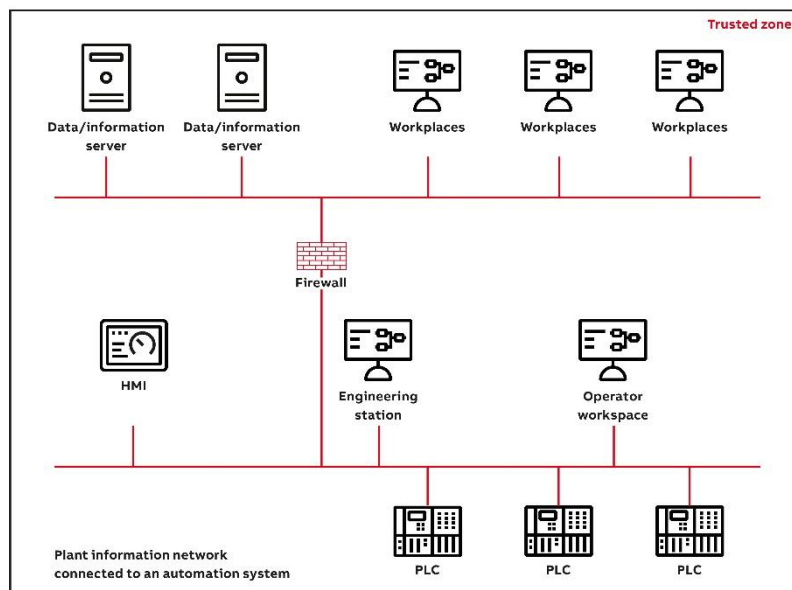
Trusted zone

Data/information server

Data/information server

Workplaces

Workplaces

Workplaces

Firewall

HMI

Engineering station

Operator workspace

PLC

PLC

PLC

Plant information network connected to an automation system